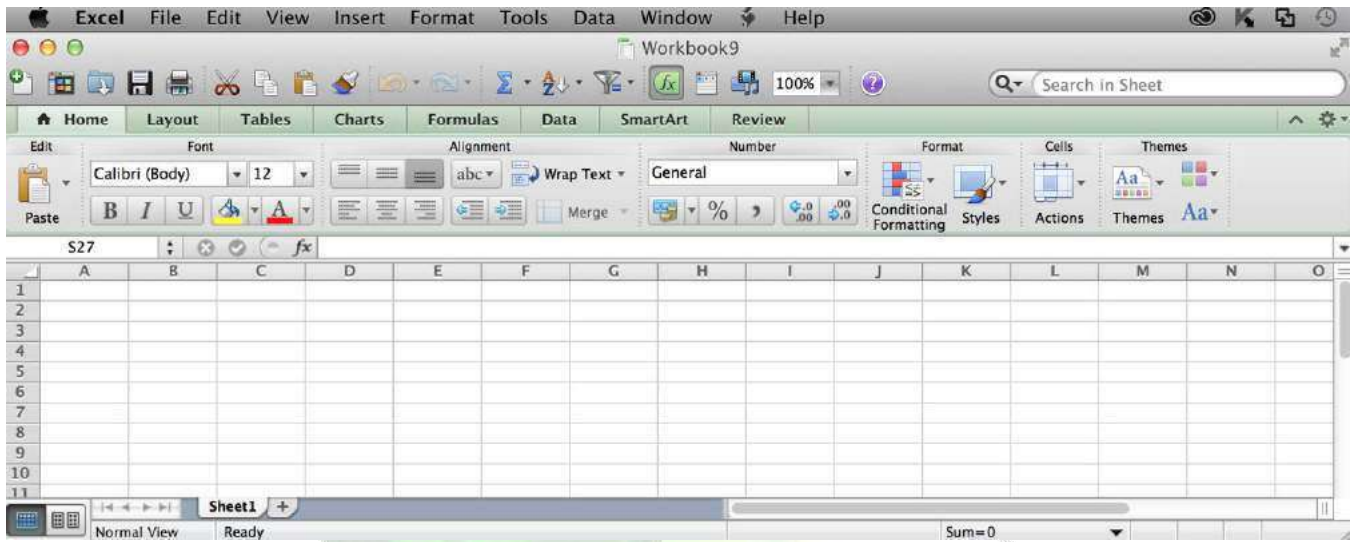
Excel File Edit View Insert Format Tools Data Window Help

Workbook9

100%

Search in Sheet

Home Layout Tables Charts Formulas Data SmartArt Review

Edit Font Alignment Number Format Cells Themes

Paste

Calibri (Body) 12

B I U A

abc Wrap Text General

Merge %

Conditional Formatting Styles Actions Themes Aa

S27 fx

| | A | B | C | D | E | F | G | H | I | J | K | L | M | N | O |
|---|---|---|---|---|---|---|---|---|---|---|---|---|---|---|---|
| 1 | | | | | | | | | | | | | | | |
| 2 | | | | | | | | | | | | | | | |
| 3 | | | | | | | | | | | | | | | |
| 4 | | | | | | | | | | | | | | | |
| 5 | | | | | | | | | | | | | | | |
| 6 | | | | | | | | | | | | | | | |
| 7 | | | | | | | | | | | | | | | |
| 8 | | | | | | | | | | | | | | | |
| 9 | | | | | | | | | | | | | | | |
| 10 | | | | | | | | | | | | | | | |
| 11 | | | | | | | | | | | | | | | |

Sheet1 +

Normal View Ready Sum=0